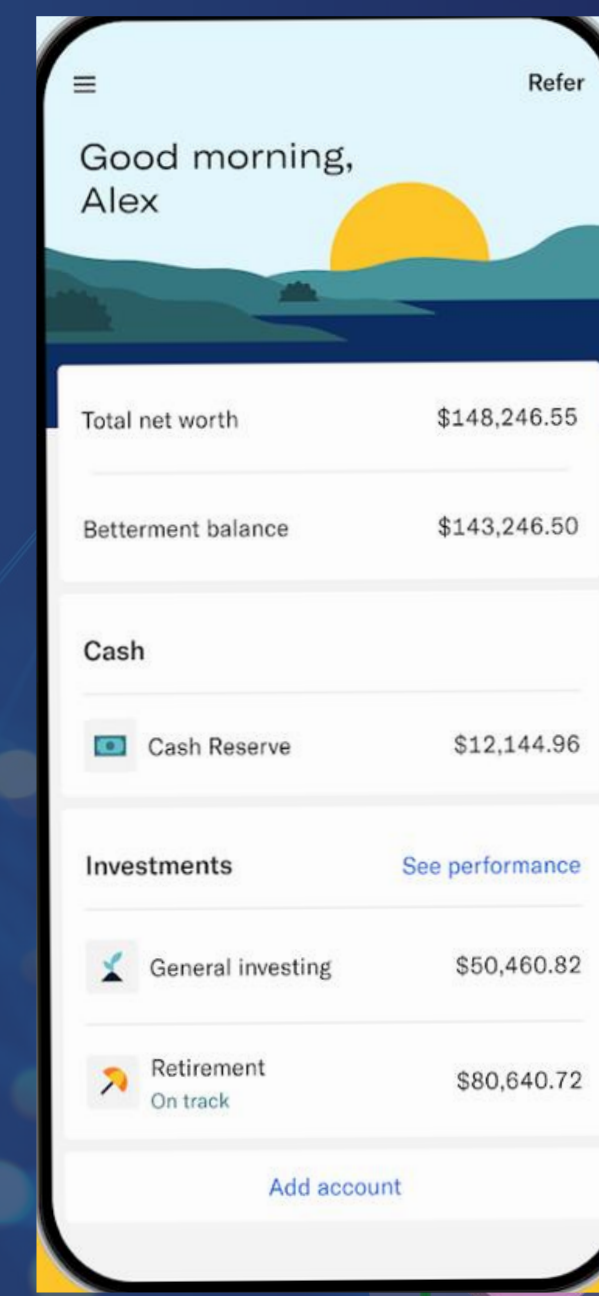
Refer

Good morning, Alex

Total net worth $148,246.55

Betterment balance $143,246.50

Cash

Cash Reserve $12,144.96

Investments See performance

General investing $50,460.82

Retirement
On track
$80,640.72

Add account